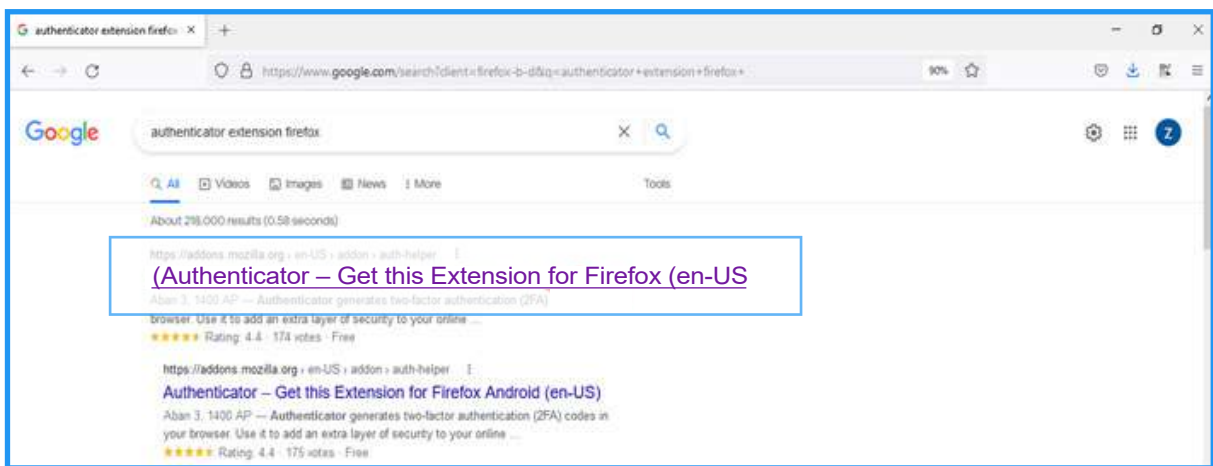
authenticator extension firefox ×

https://www.google.com/search?client=firefox-b-d&q=authenticator+extension+firefox+

90%

Google

authenticator extension firefox

All Videos Images News More Tools

About 216,000 results (0.58 seconds)

https://addons.mozilla.org › en-US › addon › auth-helper

(Authenticator – Get this Extension for Firefox (en-US

Aban 3, 1400 AP — Authenticator generates two-factor authentication (2FA) browser. Use it to add an extra layer of security to your online ...

★★★★★ Rating: 4.4 · 174 votes · Free

https://addons.mozilla.org › en-US › addon › auth-helper

Authenticator – Get this Extension for Firefox Android (en-US)

Aban 3, 1400 AP — Authenticator generates two-factor authentication (2FA) codes in your browser. Use it to add an extra layer of security to your online ...

★★★★★ Rating: 4.4 · 175 votes · Free